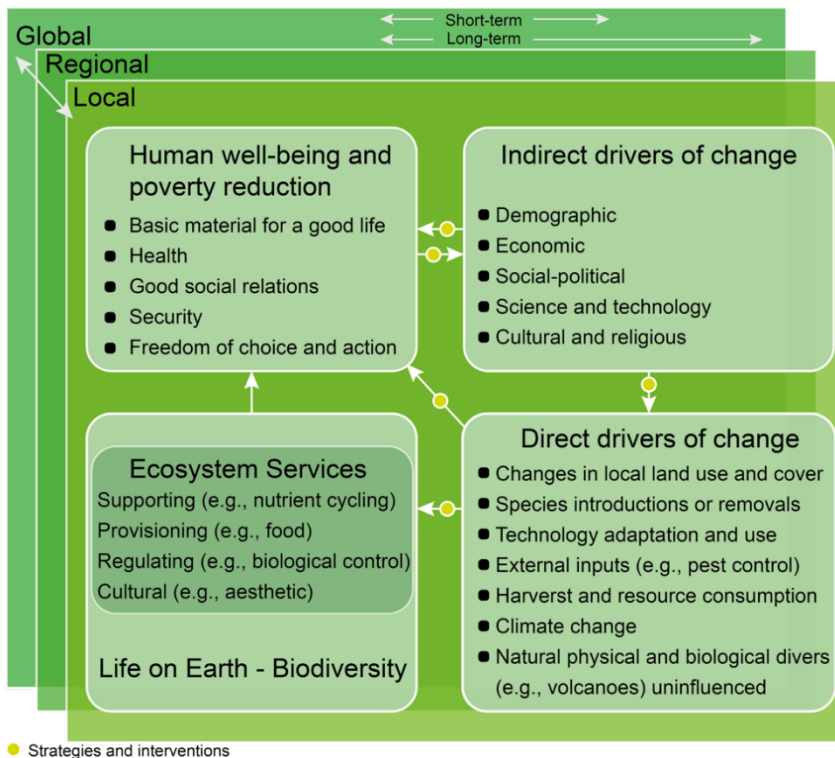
Short-term
Long-term
Global
Regional
Local

Human well-being and poverty reduction
- Basic material for a good life
- Health
- Good social relations
- Security
- Freedom of choice and action

Indirect drivers of change
- Demographic
- Economic
- Social-political
- Science and technology
- Cultural and religious

Ecosystem Services
Supporting (e.g., nutrient cycling)
Provisioning (e.g., food)
Regulating (e.g., biological control)
Cultural (e.g., aesthetic)

Life on Earth - Biodiversity

Direct drivers of change
- Changes in local land use and cover
- Species introductions or removals
- Technology adaptation and use
- External inputs (e.g., pest control)
- Harverst and resource consumption
- Climate change
- Natural physical and biological divers (e.g., volcanoes) uninfluenced

Strategies and interventions